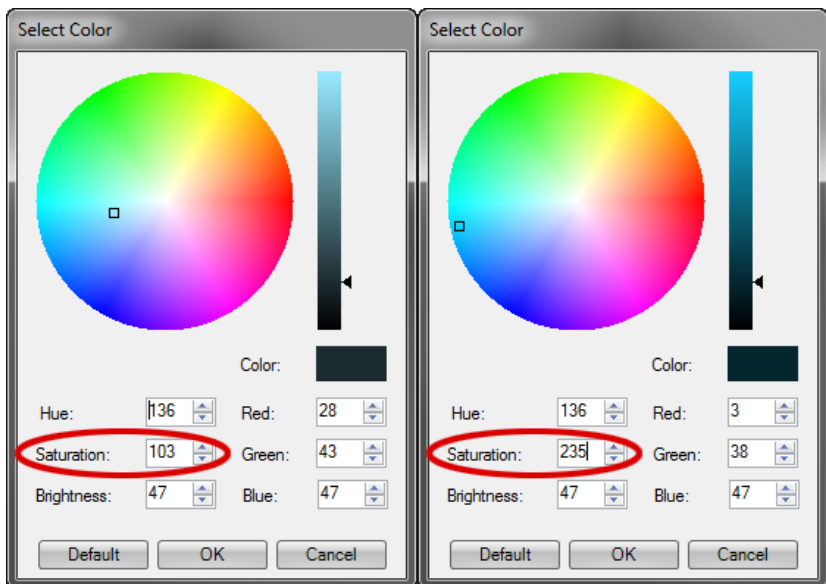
Select Color

Color:

Hue: 136
Saturation: 103
Brightness: 47

Red: 28
Green: 43
Blue: 47

Default OK Cancel

Select Color

Color:

Hue: 136
Saturation: 235
Brightness: 47

Red: 3
Green: 38
Blue: 47

Default OK Cancel